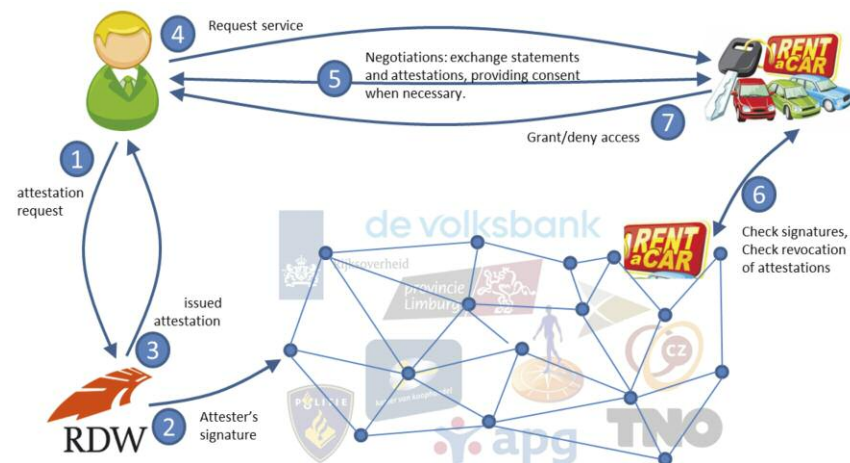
4 Request service

5 Negotiations: exchange statements and attestations, providing consent when necessary.

RENT a CAR

7 Grant/deny access

1 attestation request

6 Check signatures, Check revocation of attestations

de volksbank

Rijksoverheid

provincie Limburg

RENT a CAR

issued attestation

3

CZ

POLITIE

apg

TNO

RDW

2 Attester's signature